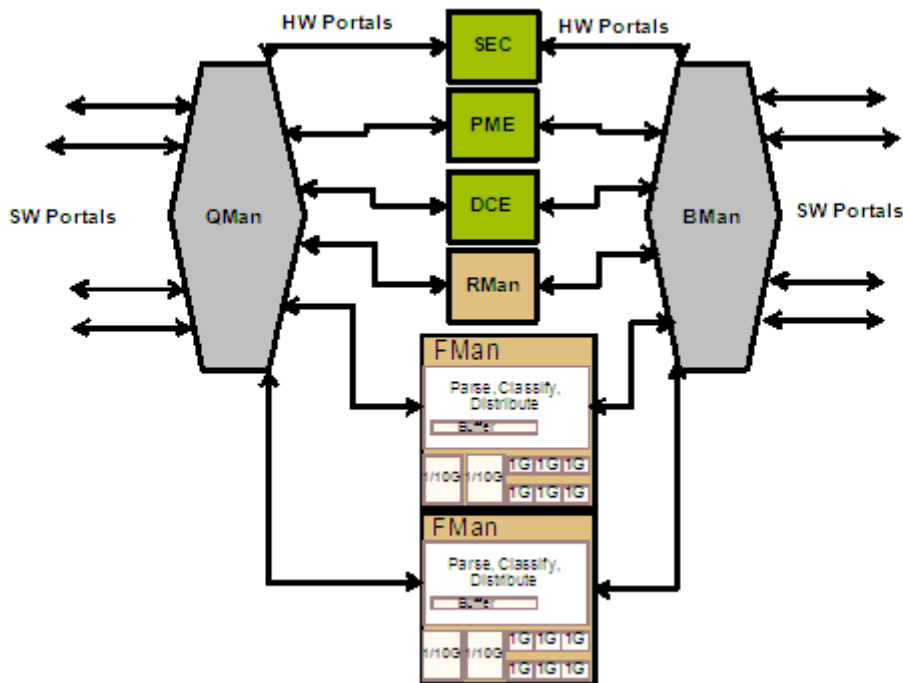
HW Portals

SEC

HW Portals

PME

SW Portals

QMan

DCE

BMan

SW Portals

RMan

FMan

Parse, Classify, Distribute

Buffer

1/10G

1/10G

1G 1G 1G

1G 1G 1G

FMan

Parse, Classify, Distribute

Buffer

1/10G

1/10G

1G 1G 1G

1G 1G 1G